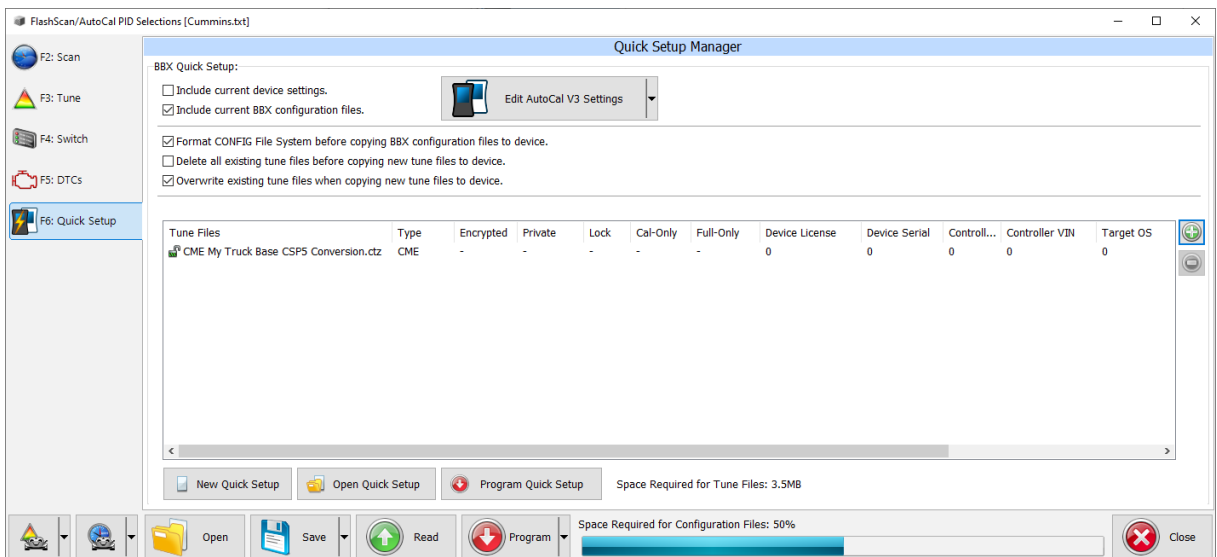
FlashScan/AutoCal PID Selections [Cummins.txt]

F2: Scan
F3: Tune
F4: Switch
F5: DTCs
F6: Quick Setup

Quick Setup Manager

BBX Quick Setup:
Include current device settings.
Include current BBX configuration files.

Edit AutoCal V3 Settings

Format CONFIG File System before copying BBX configuration files to device.
Delete all existing tune files before copying new tune files to device.
Overwrite existing tune files when copying new tune files to device.

| Tune Files | Type | Encrypted | Private | Lock | Cal-Only | Full-Only | Device License | Device Serial | Controll... | Controller VIN | Target OS |
|---|---|---|---|---|---|---|---|---|---|---|---|
| CME My Truck Base CSP5 Conversion.ctz | CME | - | - | - | - | - | 0 | 0 | 0 | 0 | 0 |

New Quick Setup
Open Quick Setup
Program Quick Setup
Space Required for Tune Files: 3.5MB

Open
Save
Read
Program
Space Required for Configuration Files: 50%
Close